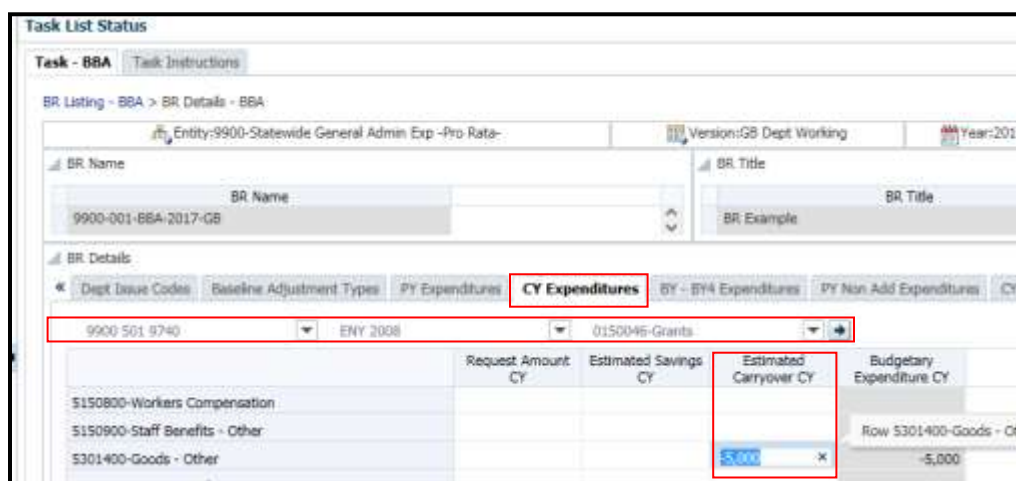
Task List Status

Task - BBA | Task Instructions

BR Listing - BBA > BR Details - BBA

Entity:9900-Statewide General Admin Exp -Pro Rata- | Version:GB Dept Working | Year:201

BR Name

| BR Name |
|---|
| 9900-001-BBA-2017-GB |

BR Title

| BR Title |
|---|
| BR Example |

BR Details

« Dept Issue Codes | Baseline Adjustment Types | PY Expenditures | CY Expenditures | BY - BY4 Expenditures | PY Non Add Expenditures | CY

9900 501 9740 | ENY 2008 | 0150046-Grants

| | Request Amount CY | Estimated Savings CY | Estimated Carryover CY | Budgetary Expenditure CY |
|---|---|---|---|---|
| 5150800-Workers Compensation | | | | |
| 5150900-Staff Benefits - Other | | | | |
| 5301400-Goods - Other | | | -5,000 × | -5,000 |

Row 5301400-Goods - O